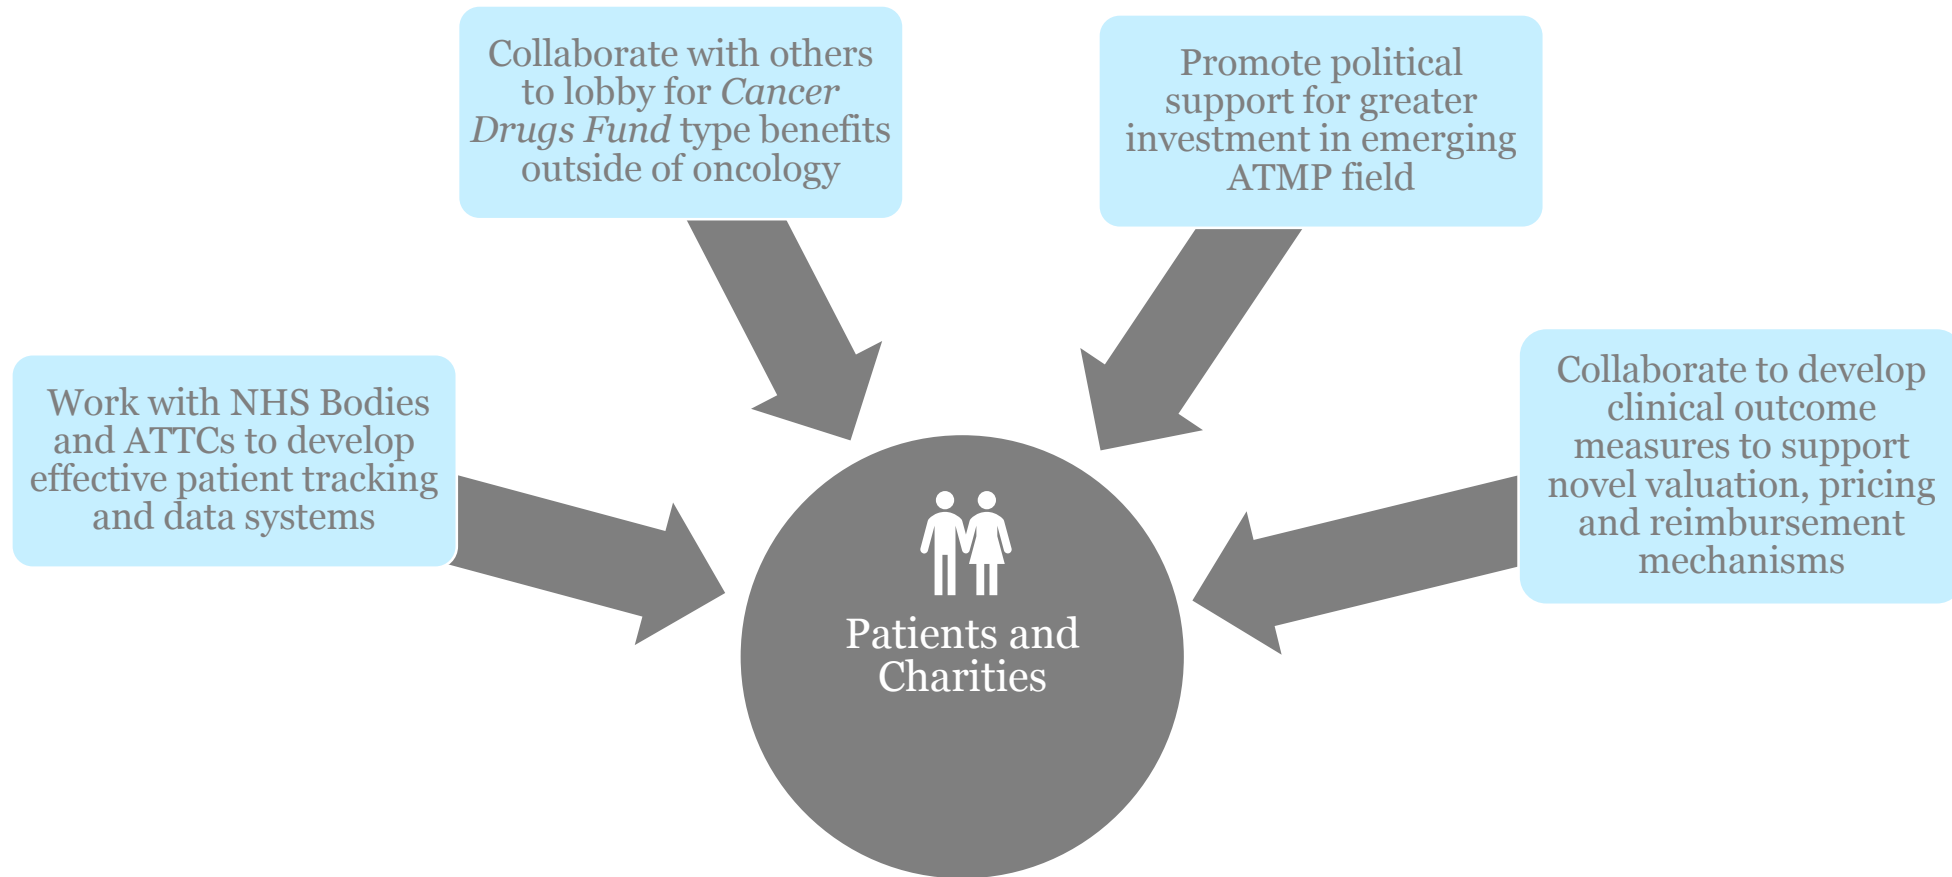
Collaborate with others to lobby for *Cancer Drugs Fund* type benefits outside of oncology

Promote political support for greater investment in emerging ATMP field

Work with NHS Bodies and ATTCs to develop effective patient tracking and data systems

Collaborate to develop clinical outcome measures to support novel valuation, pricing and reimbursement mechanisms

Patients and Charities